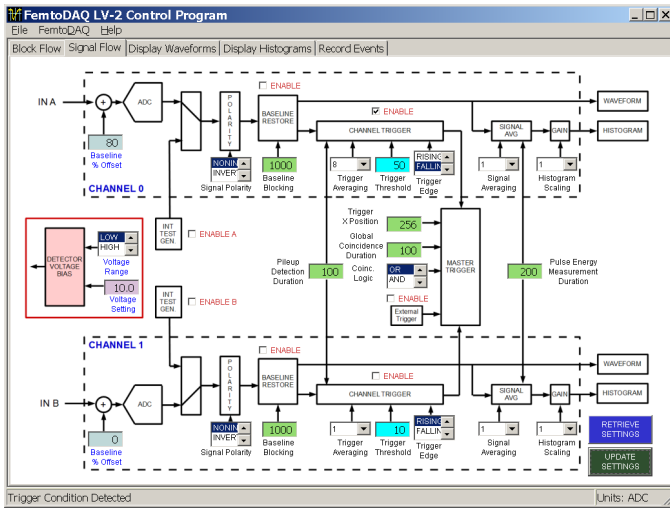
FemtoDAQ LV-2 Control Program

File FemtoDAQ Help

Block Flow | Signal Flow | Display Waveforms | Display Histograms | Record Events

IN A

+

ADC

80

Baseline % Offset

POLARITY

NONIN
INVERT

Signal Polarity

ENABLE

BASELINE RESTORE

1000

Baseline Blocking

ENABLE

CHANNEL TRIGGER

8

Trigger Averaging

50

Trigger Threshold

RISING
FALLIN

Trigger Edge

SIGNAL AVG

1

Signal Averaging

GAIN

1

Histogram Scaling

WAVEFORM

HISTOGRAM

CHANNEL 0

DETECTOR VOLTAGE BIAS

LOW
HIGH

Voltage Range

10.0

Voltage Setting

INT TEST GEN

ENABLE A

INT TEST GEN

ENABLE B

Pileup Detection Duration

100

Trigger X Position

256

Global Coincidence Duration

100

OR
AND

Coinc. Logic

ENABLE

External Trigger

MASTER TRIGGER

200

Pulse Energy Measurement Duration

CHANNEL 1

IN B

+

ADC

0

Baseline % Offset

POLARITY

NONIN
INVERT

Signal Polarity

ENABLE

BASELINE RESTORE

1000

Baseline Blocking

ENABLE

CHANNEL TRIGGER

1

Trigger Averaging

10

Trigger Threshold

RISING
FALLIN

Trigger Edge

SIGNAL AVG

1

Signal Averaging

GAIN

1

Histogram Scaling

WAVEFORM

HISTOGRAM

RETRIEVE SETTINGS

UPDATE SETTINGS

Trigger Condition Detected

Units: ADC